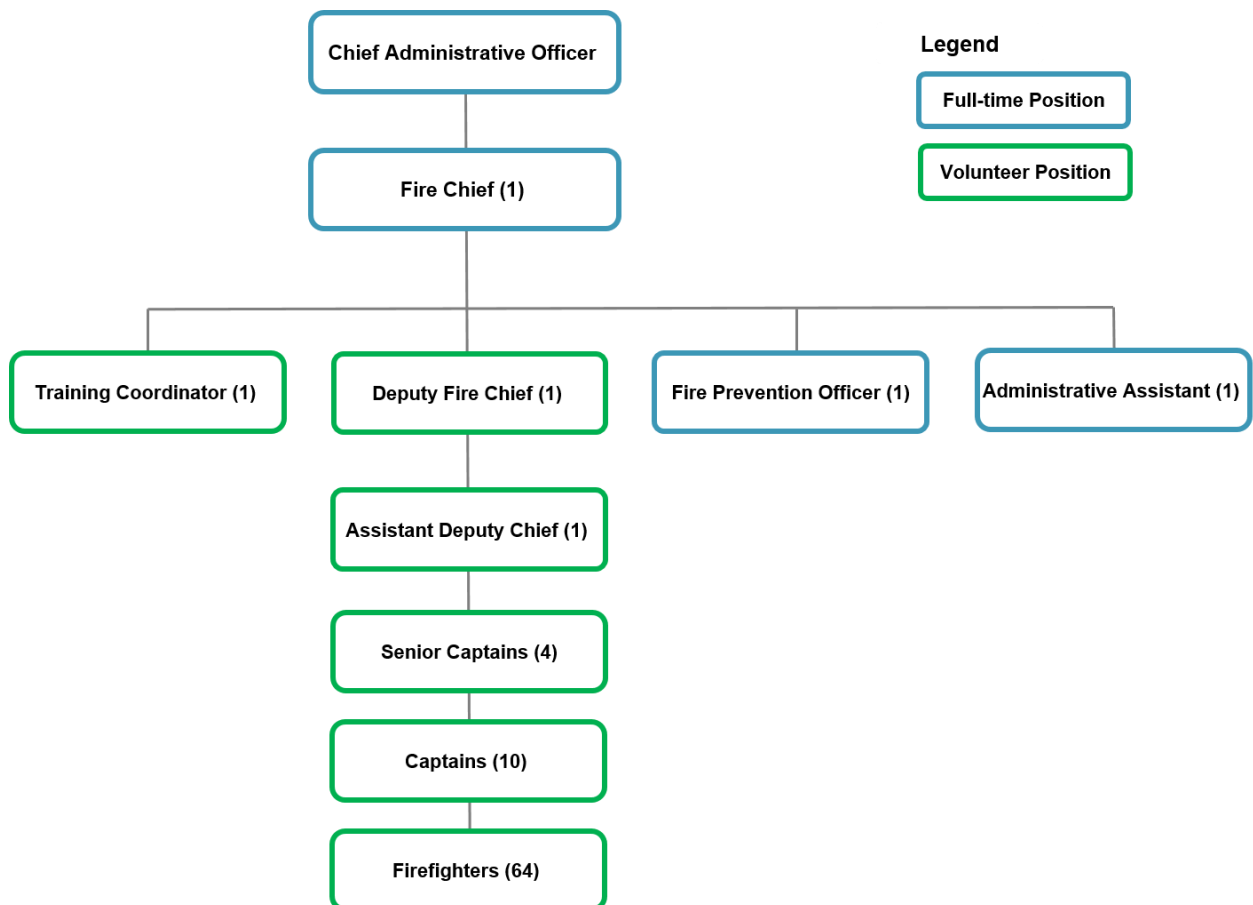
Chief Administrative Officer

Legend

Full-time Position

Volunteer Position

Fire Chief (1)

Training Coordinator (1)

Deputy Fire Chief (1)

Fire Prevention Officer (1)

Administrative Assistant (1)

Assistant Deputy Chief (1)

Senior Captains (4)

Captains (10)

Firefighters (64)